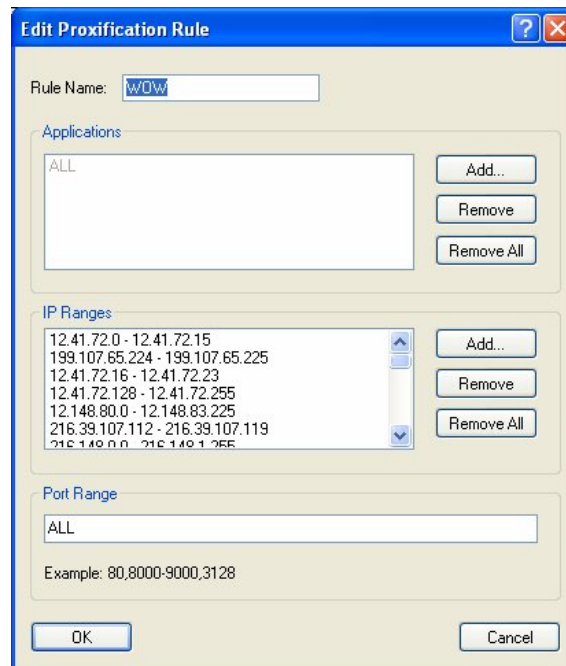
Edit Proxification Rule

Rule Name: WOW

Applications

ALL

Add...

Remove

Remove All

IP Ranges

12.41.72.0 - 12.41.72.15
199.107.65.224 - 199.107.65.225
12.41.72.16 - 12.41.72.23
12.41.72.128 - 12.41.72.255
12.148.80.0 - 12.148.83.225
216.39.107.112 - 216.39.107.119
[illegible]

Add...

Remove

Remove All

Port Range

ALL

Example: 80,8000-9000,3128

OK

Cancel